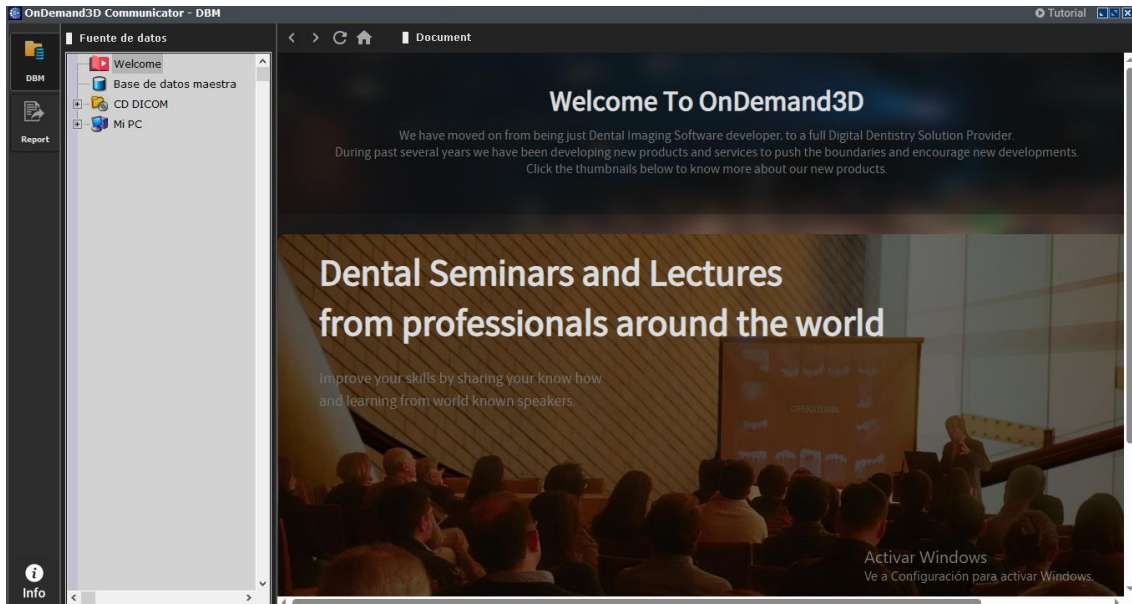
OnDemand3D Communicator - DBM

Tutorial

DBM

Report

Info

Fuente de datos

Welcome
Base de datos maestra
CD DICOM
Mi PC

Document

Welcome To OnDemand3D

We have moved on from being just Dental Imaging Software developer, to a full Digital Dentistry Solution Provider. During past several years we have been developing new products and services to push the boundaries and encourage new developments. Click the thumbnails below to know more about our new products.

Dental Seminars and Lectures from professionals around the world

Improve your skills by sharing your know how and learning from world known speakers.

OPERATORIA

Activar Windows
Ve a Configuración para activar Windows.